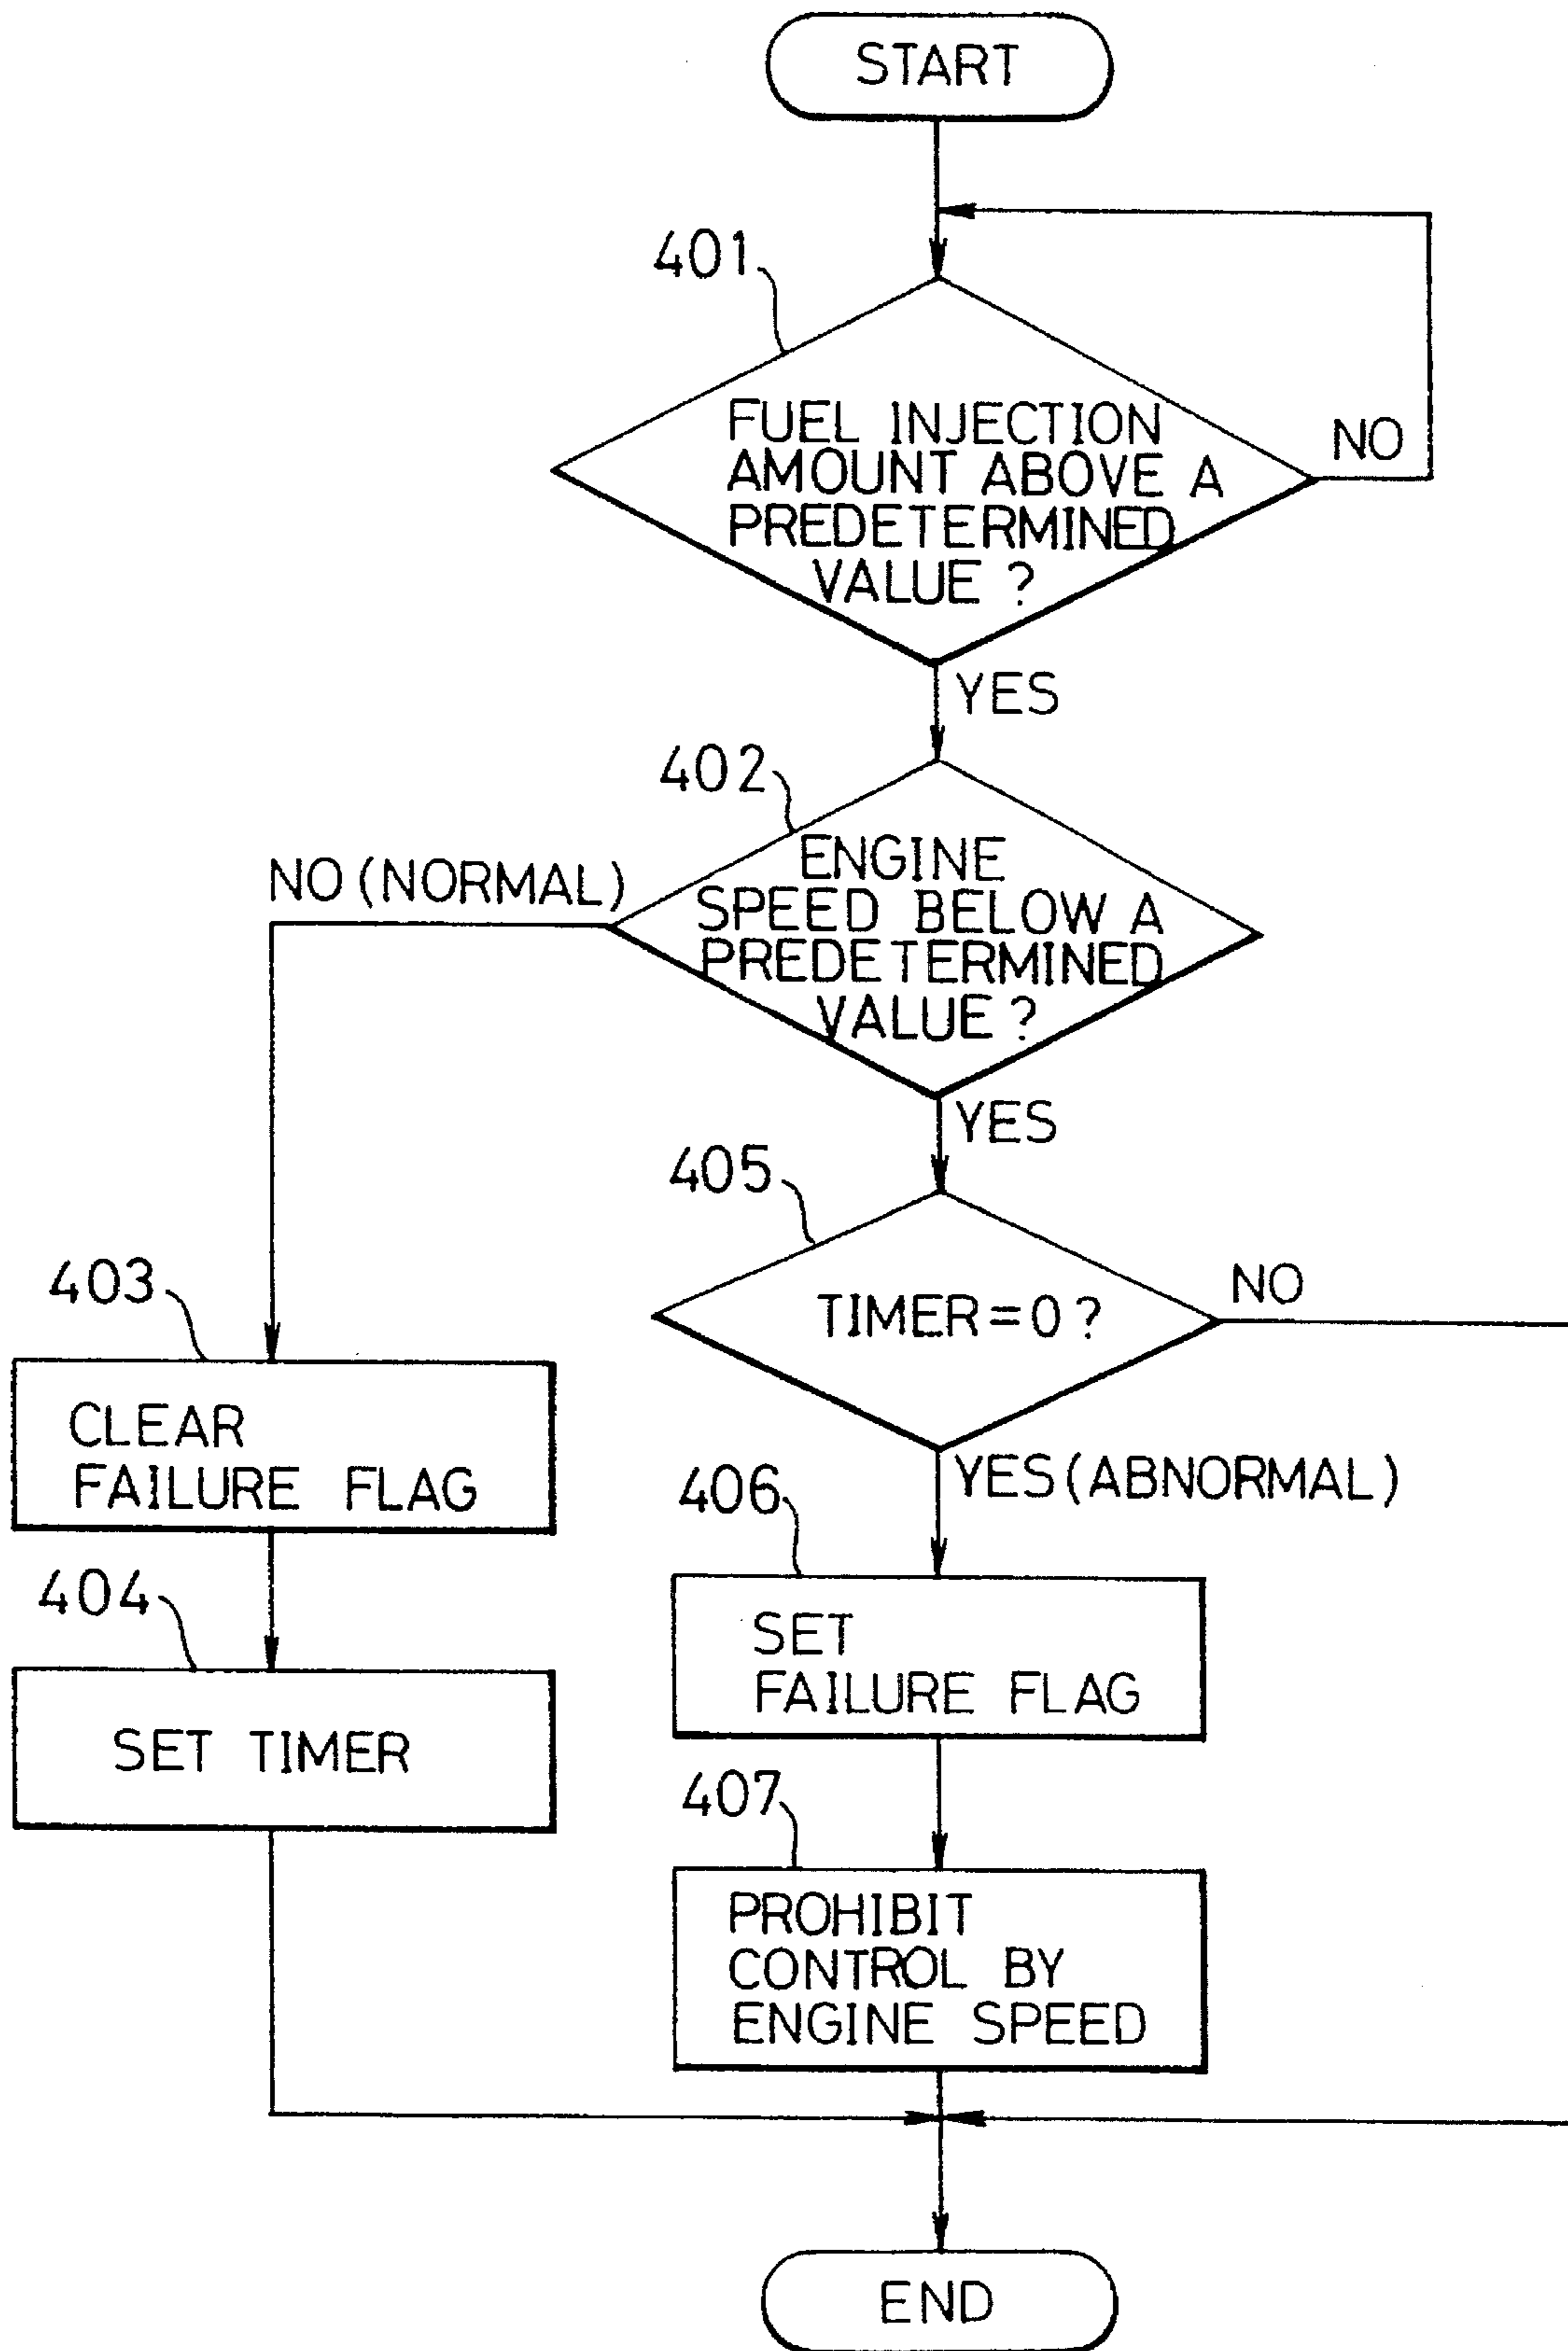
START

401

FUEL INJECTION AMOUNT ABOVE A PREDETERMINED VALUE ?

NO

YES

402

ENGINE SPEED BELOW A PREDETERMINED VALUE ?

NO (NORMAL)

YES

405

TIMER = 0 ?

NO

403

CLEAR FAILURE FLAG

404

SET TIMER

YES (ABNORMAL)

406

SET FAILURE FLAG

407

PROHIBIT CONTROL BY ENGINE SPEED

END